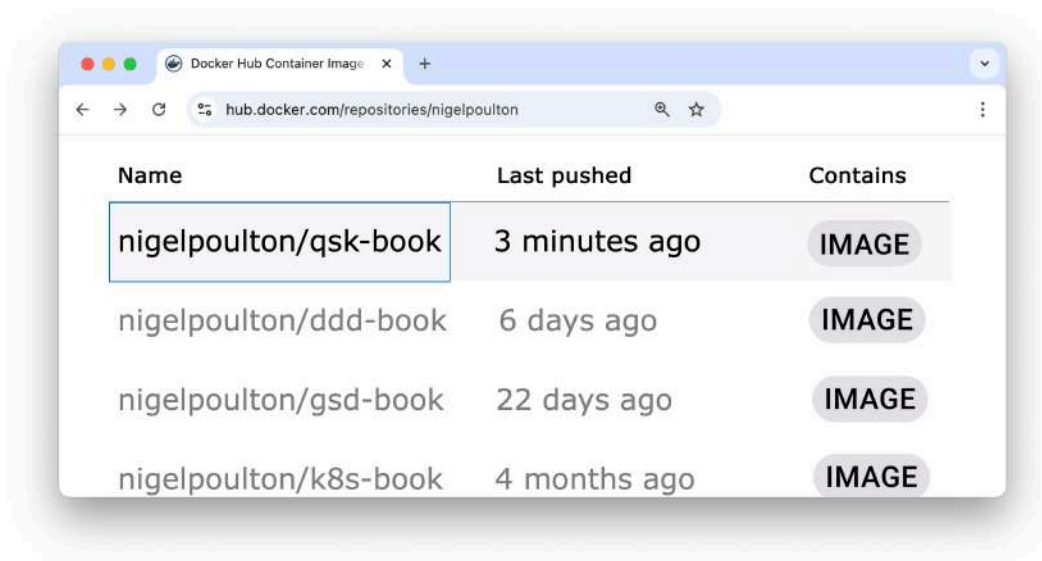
Docker Hub Container Image ×

hub.docker.com/repositories/nigelpoulton

| Name | Last pushed | Contains |
|---|---|---|
| nigelpoulton/qsk-book | 3 minutes ago | IMAGE |
| nigelpoulton/ddd-book | 6 days ago | IMAGE |
| nigelpoulton/gsd-book | 22 days ago | IMAGE |
| nigelpoulton/k8s-book | 4 months ago | IMAGE |